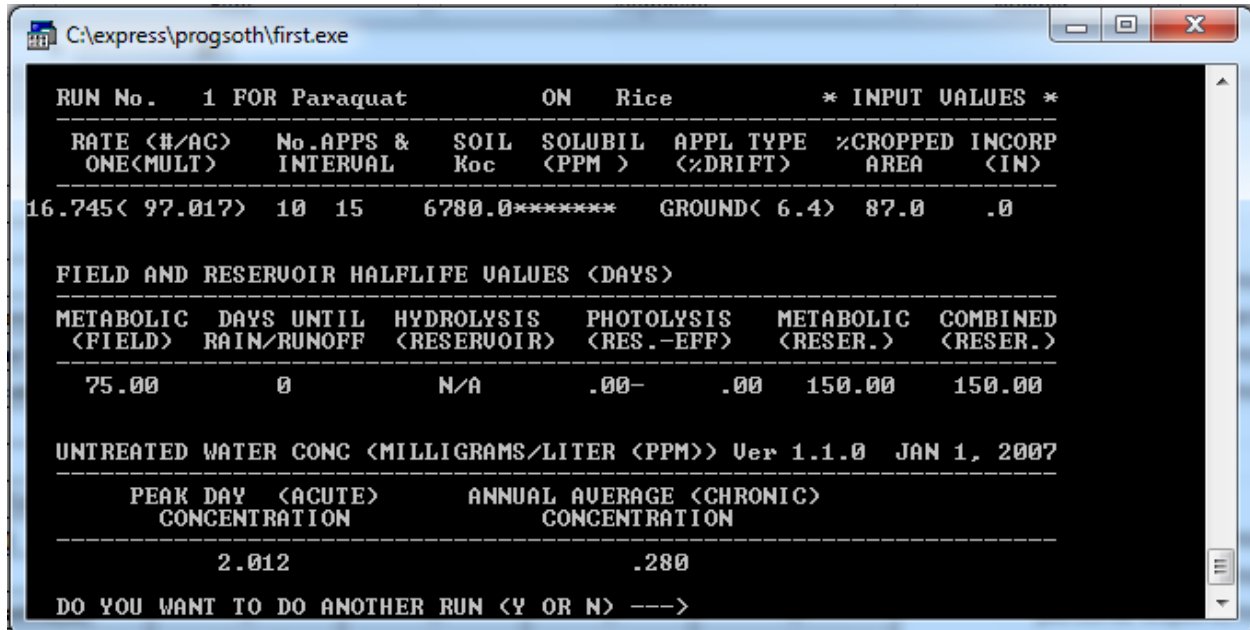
C:\express\progsoth\first.exe

RUN No. 1 FOR Paraquat ON Rice * INPUT VALUES *

| RATE (#/AC) ONE(MULT) | No.APPS & INTERVAL | SOIL Koc | SOLUBIL (PPM ) | APPL TYPE (%DRIFT) | %CROPPED AREA | INCORP (IN) |
|---|---|---|---|---|---|---|
| 16.745( 97.017) | 10 15 | 6780.0 | ******* | GROUND( 6.4) | 87.0 | .0 |

FIELD AND RESERVOIR HALFLIFE VALUES (DAYS)

| METABOLIC (FIELD) | DAYS UNTIL RAIN/RUNOFF | HYDROLYSIS (RESERVOIR) | PHOTOLYSIS (RES.-EFF) | METABOLIC (RESER.) | COMBINED (RESER.) |
|---|---|---|---|---|---|
| 75.00 | 0 | N/A | .00- .00 | 150.00 | 150.00 |

UNTREATED WATER CONC (MILLIGRAMS/LITER (PPM)) Ver 1.1.0 JAN 1, 2007

| PEAK DAY (ACUTE) CONCENTRATION | ANNUAL AVERAGE (CHRONIC) CONCENTRATION |
|---|---|
| 2.012 | .280 |

DO YOU WANT TO DO ANOTHER RUN (Y OR N) --->